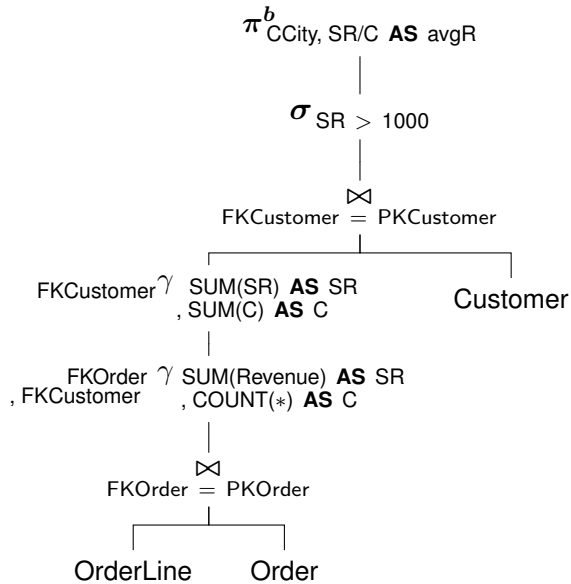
$\pi^{b}_{\text{CCity, SR/C } \textbf{AS} \text{ avgR}}$

$\sigma_{\text{SR} > 1000}$

$\bowtie_{\text{FKCustomer} = \text{PKCustomer}}$

$_{\text{FKCustomer}}\gamma_{\text{SUM(SR) } \textbf{AS} \text{ SR, SUM(C) } \textbf{AS} \text{ C}}$

Customer

$_{\text{FKOrder, FKCustomer}}\gamma_{\text{SUM(Revenue) } \textbf{AS} \text{ SR, COUNT}(*) \textbf{ AS} \text{ C}}$

$\bowtie_{\text{FKOrder} = \text{PKOrder}}$

OrderLine

Order